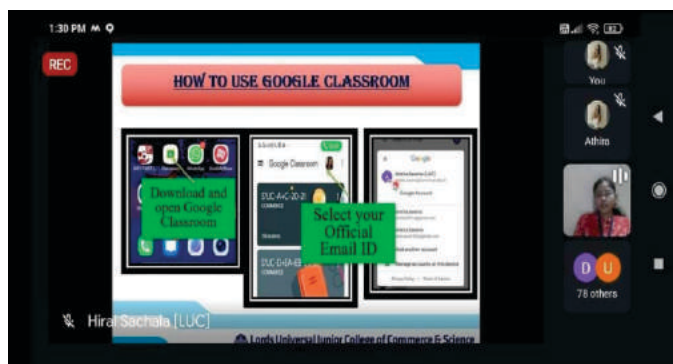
1:30 PM

REC

HOW TO USE GOOGLE CLASSROOM

Download and open Google Classroom

Google Classroom

SYJC-A-C-20-21
COMMERCE

SYJC-D-(A-E)
COMMERCE

Select your Official Email ID

Google

Google Account

Use another account

Manage accounts on this device

Privacy Policy • Terms of Service

You

Athira

D U
78 others

Hiral Sachala [LUC]

Lords Universal Junior College of Commerce & Science